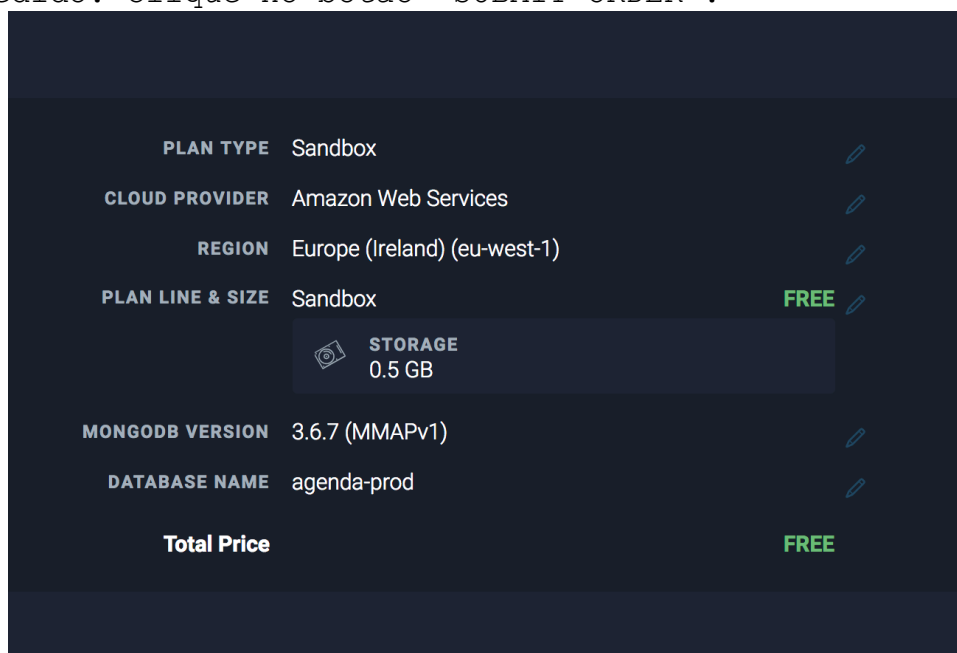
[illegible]: clique no botão "SUBMIT ORDER".

PLAN TYPE Sandbox

CLOUD PROVIDER Amazon Web Services

REGION Europe (Ireland) (eu-west-1)

PLAN LINE & SIZE Sandbox FREE

STORAGE
0.5 GB

MONGODB VERSION 3.6.7 (MMAPv1)

DATABASE NAME agenda-prod

Total Price FREE